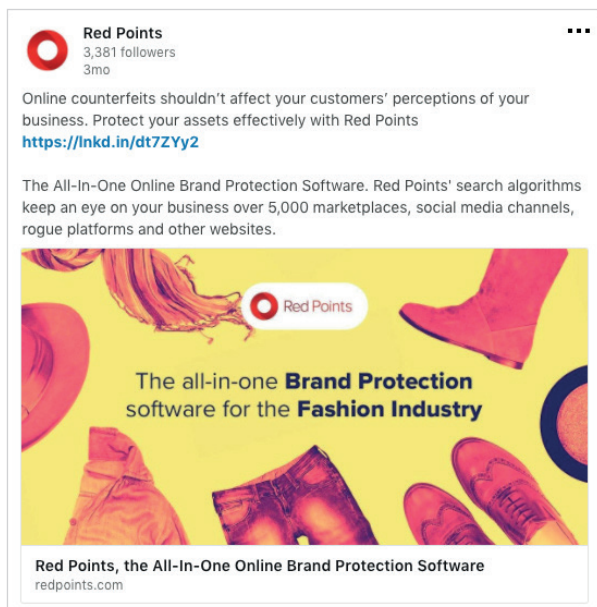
Red Points
3,381 followers
3mo

Online counterfeits shouldn't affect your customers' perceptions of your business. Protect your assets effectively with Red Points
https://lnkd.in/dt7ZYy2

The All-In-One Online Brand Protection Software. Red Points' search algorithms keep an eye on your business over 5,000 marketplaces, social media channels, rogue platforms and other websites.

Red Points

The all-in-one Brand Protection software for the Fashion Industry

Red Points, the All-In-One Online Brand Protection Software
redpoints.com